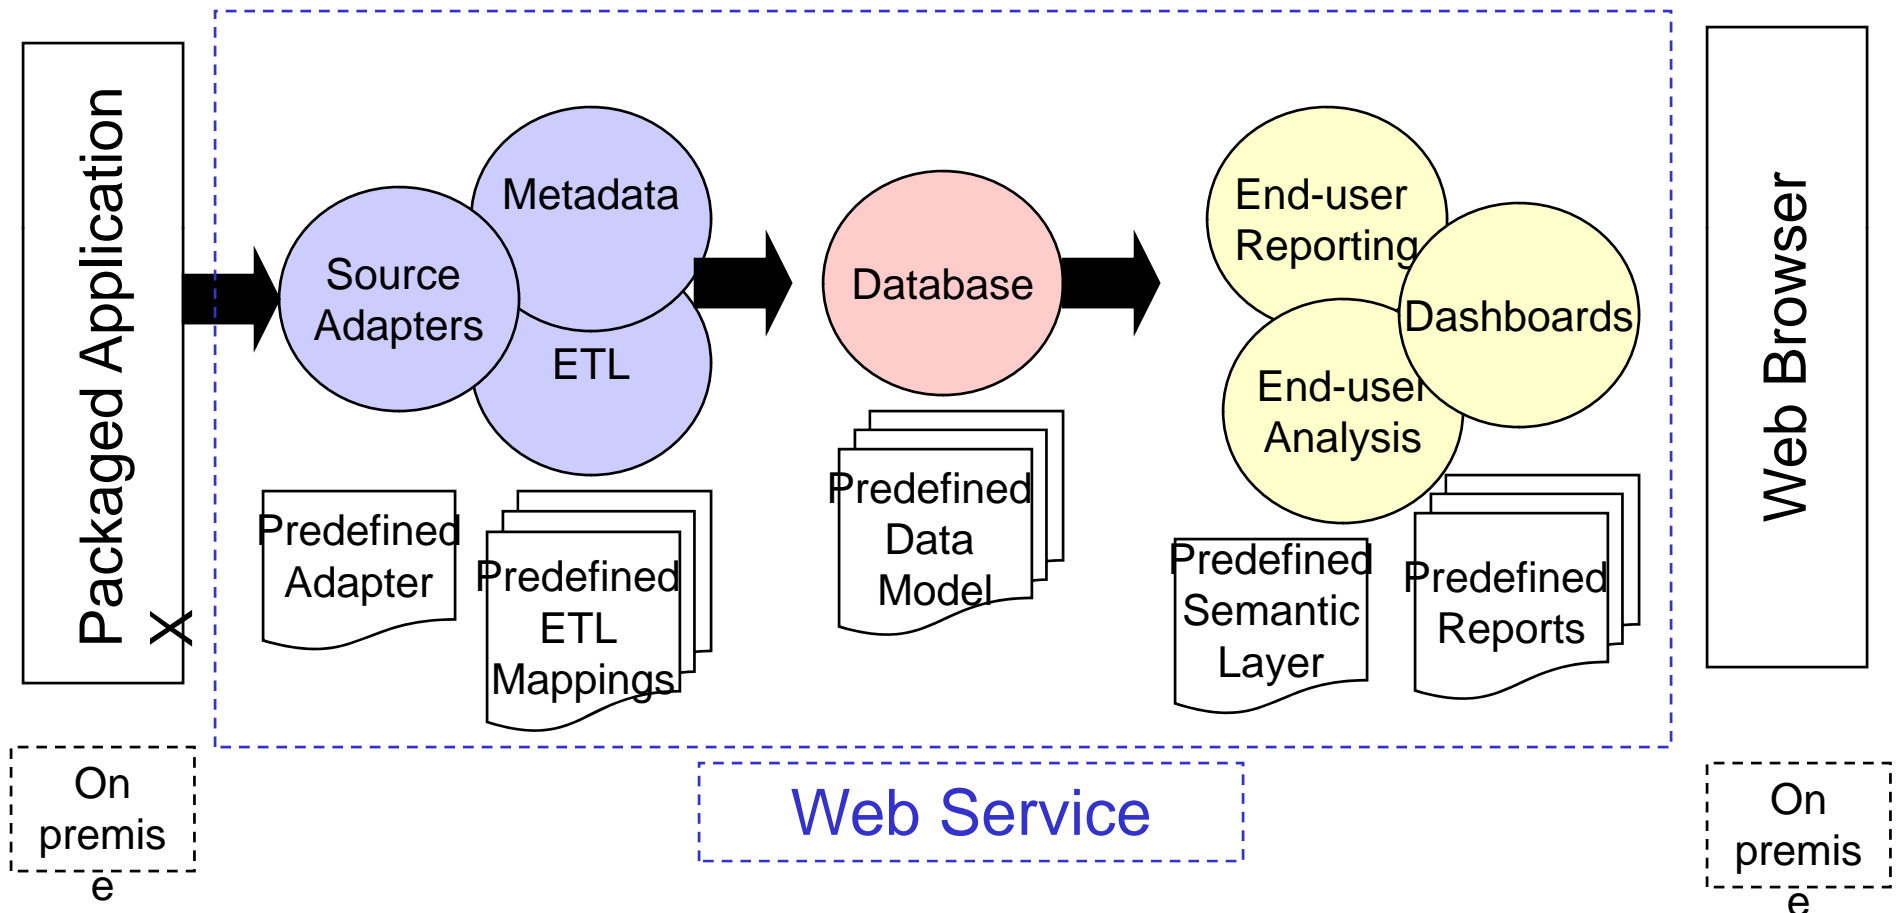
Packaged Application X

Source Adapters

Metadata

ETL

Database

End-user Reporting

Dashboards

End-user Analysis

Web Browser

Predefined Adapter

Predefined ETL Mappings

Predefined Data Model

Predefined Semantic Layer

Predefined Reports

On premis e

Web Service

On premis e